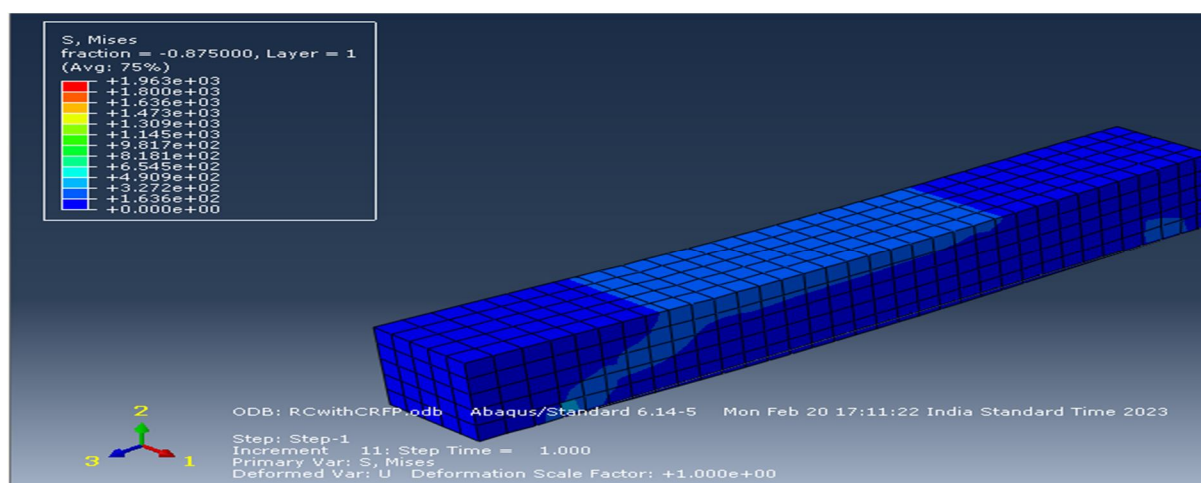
S, Mises
fraction = -0.875000, Layer = 1
(Avg: 75%)
+1.963e+03
+1.800e+03
+1.636e+03
+1.473e+03
+1.309e+03
+1.145e+03
+9.817e+02
+8.181e+02
+6.545e+02
+4.909e+02
+3.272e+02
+1.636e+02
+0.000e+00

2
3
1

ODB: RCwithCRFP.odb Abaqus/Standard 6.14-5 Mon Feb 20 17:11:22 India Standard Time 2023

Step: Step-1
Increment 11: Step Time = 1.000
Primary Var: S, Mises
Deformed Var: U Deformation Scale Factor: +1.000e+00